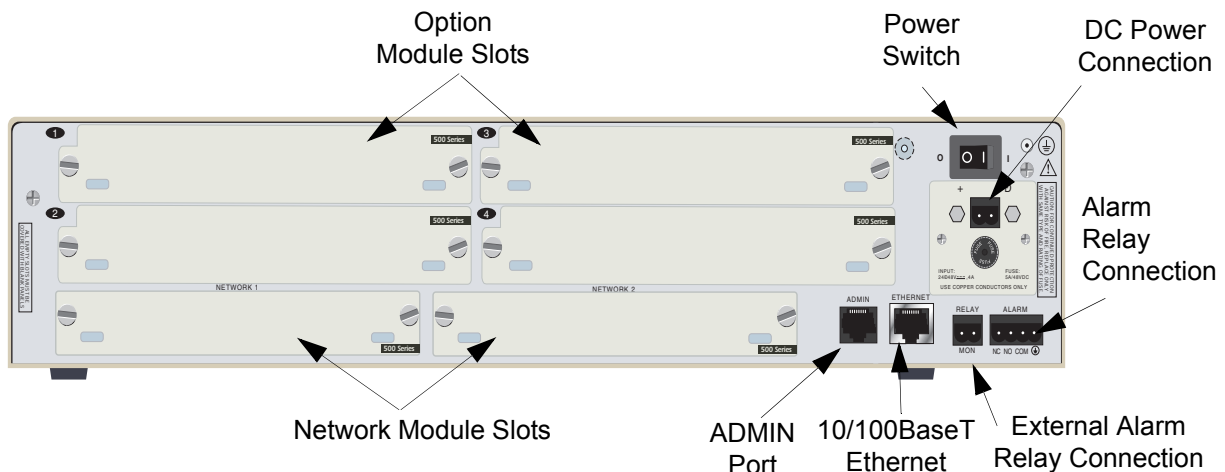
Option Module Slots

Power Switch

DC Power Connection

1

500 Series

3

500 Series

O

I

+

2

500 Series

4

500 Series

Alarm Relay Connection

INPUT: 24/48V⎓.4A

FUSE: 5A/48VDC

USE COPPER CONDUCTORS ONLY

NETWORK 1

NETWORK 2

500 Series

500 Series

ADMIN

ETHERNET

RELAY

ALARM

MON

NC NO COM

Network Module Slots

ADMIN Port

10/100BaseT Ethernet

External Alarm Relay Connection